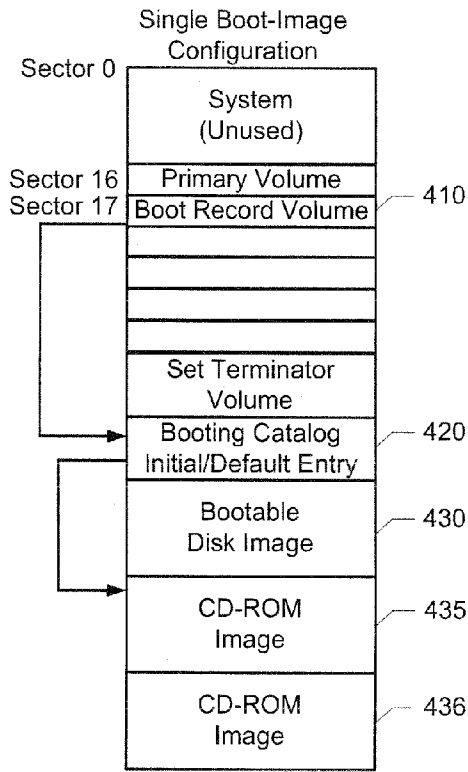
Single Boot-Image Configuration

Sector 0

System (Unused)

Sector 16

Primary Volume

Sector 17

Boot Record Volume

410

Set Terminator Volume

Booting Catalog Initial/Default Entry

420

Bootable Disk Image

430

CD-ROM Image

435

CD-ROM Image

436